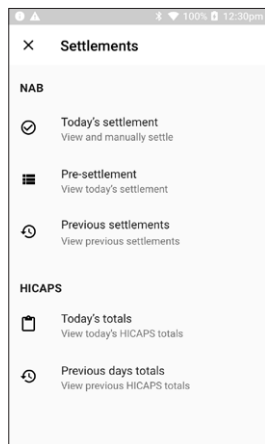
100% 12:30pm

×

Settlements

NAB

Today's settlement
View and manually settle

Pre-settlement
View today's settlement

Previous settlements
View previous settlements

HICAPS

Today's totals
View today's HICAPS totals

Previous days totals
View previous HICAPS totals